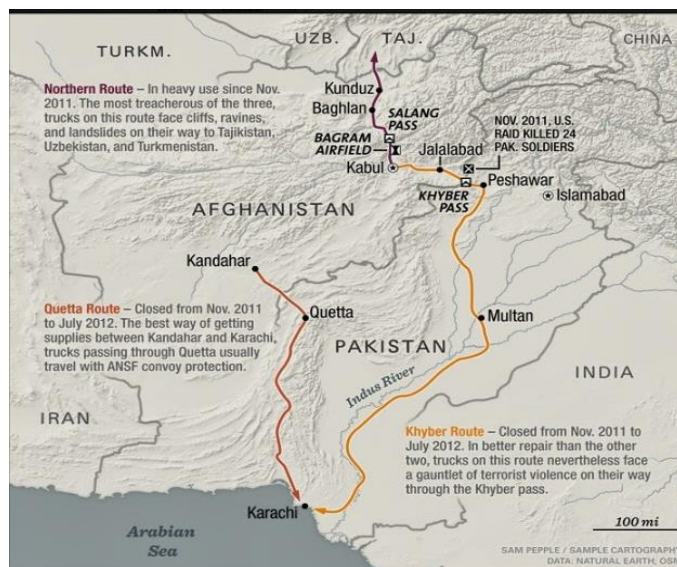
TURKM.

UZB.

TAJ.

CHINA

Northern Route – In heavy use since Nov. 2011. The most treacherous of the three, trucks on this route face cliffs, ravines, and landslides on their way to Tajikistan, Uzbekistan, and Turkmenistan.

Kunduz

Baghlan

SALANG PASS

BAGRAM AIRFIELD

Kabul

Jalalabad

NOV. 2011. U.S. RAID KILLED 24 PAK. SOLDIERS

KHYBER PASS

Peshawar

Islamabad

AFGHANISTAN

Kandahar

Quetta Route – Closed from Nov. 2011 to July 2012. The best way of getting supplies between Kandahar and Karachi, trucks passing through Quetta usually travel with ANSF convoy protection.

Quetta

Multan

PAKISTAN

INDIA

Indus River

IRAN

Khyber Route – Closed from Nov. 2011 to July 2012. In better repair than the other two, trucks on this route nevertheless face a gauntlet of terrorist violence on their way through the Khyber pass.

Karachi

Arabian Sea

100 mi

SAM PEPPLE / SAMPLE CARTOGRAPH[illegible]
DATA: NATURAL EARTH, OS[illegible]